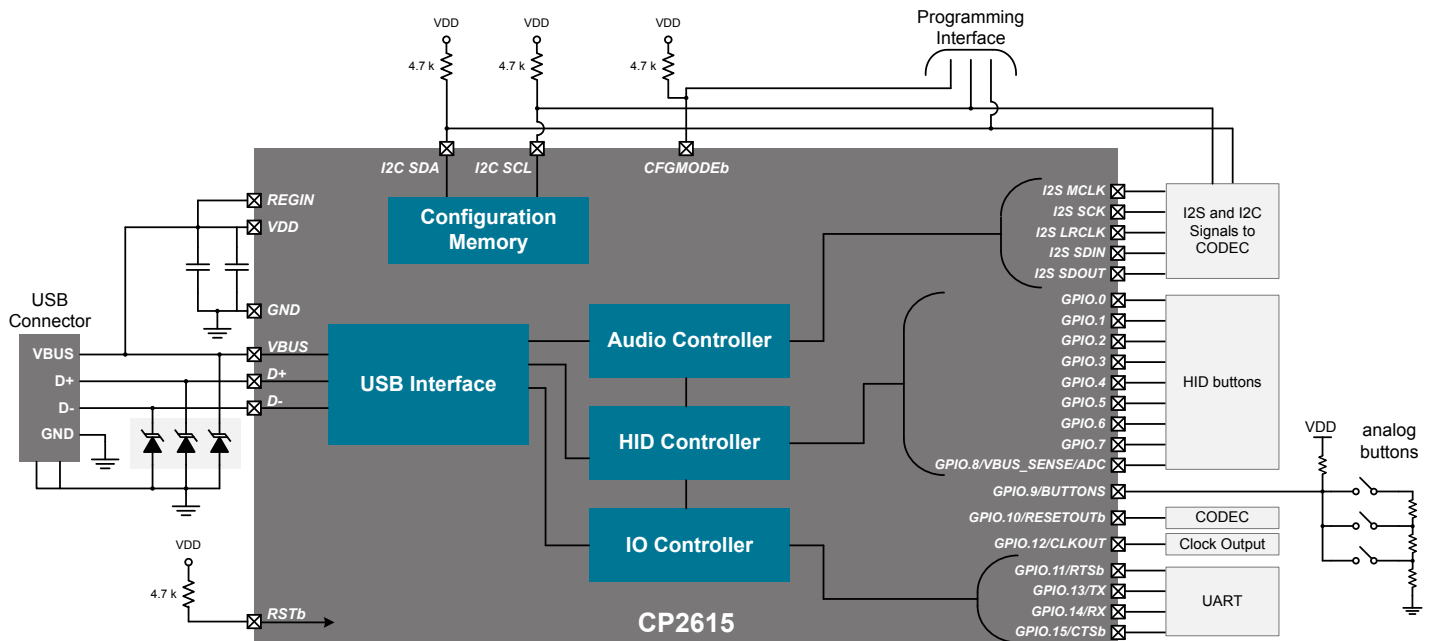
VDD
4.7 k
VDD
4.7 k
VDD
4.7 k
Programming Interface

I2C SDA
I2C SCL
CFGMODEb

REGIN
VDD
GND
VBUS
D+
D-
RSTb

USB Connector
VBUS
D+
D-
GND

Configuration Memory
USB Interface
Audio Controller
HID Controller
IO Controller

I2S MCLK
I2S SCK
I2S LRCLK
I2S SDIN
I2S SDOUT
GPIO.0
GPIO.1
GPIO.2
GPIO.3
GPIO.4
GPIO.5
GPIO.6
GPIO.7
GPIO.8/VBUS_SENSE/ADC
GPIO.9/BUTTONS
GPIO.10/RESETOUTb
GPIO.12/CLKOUT
GPIO.11/RTSb
GPIO.13/TX
GPIO.14/RX
GPIO.15/CTSb

I2S and I2C Signals to CODEC
HID buttons
CODEC
Clock Output
UART

VDD
analog buttons

VDD
4.7 k

CP2615